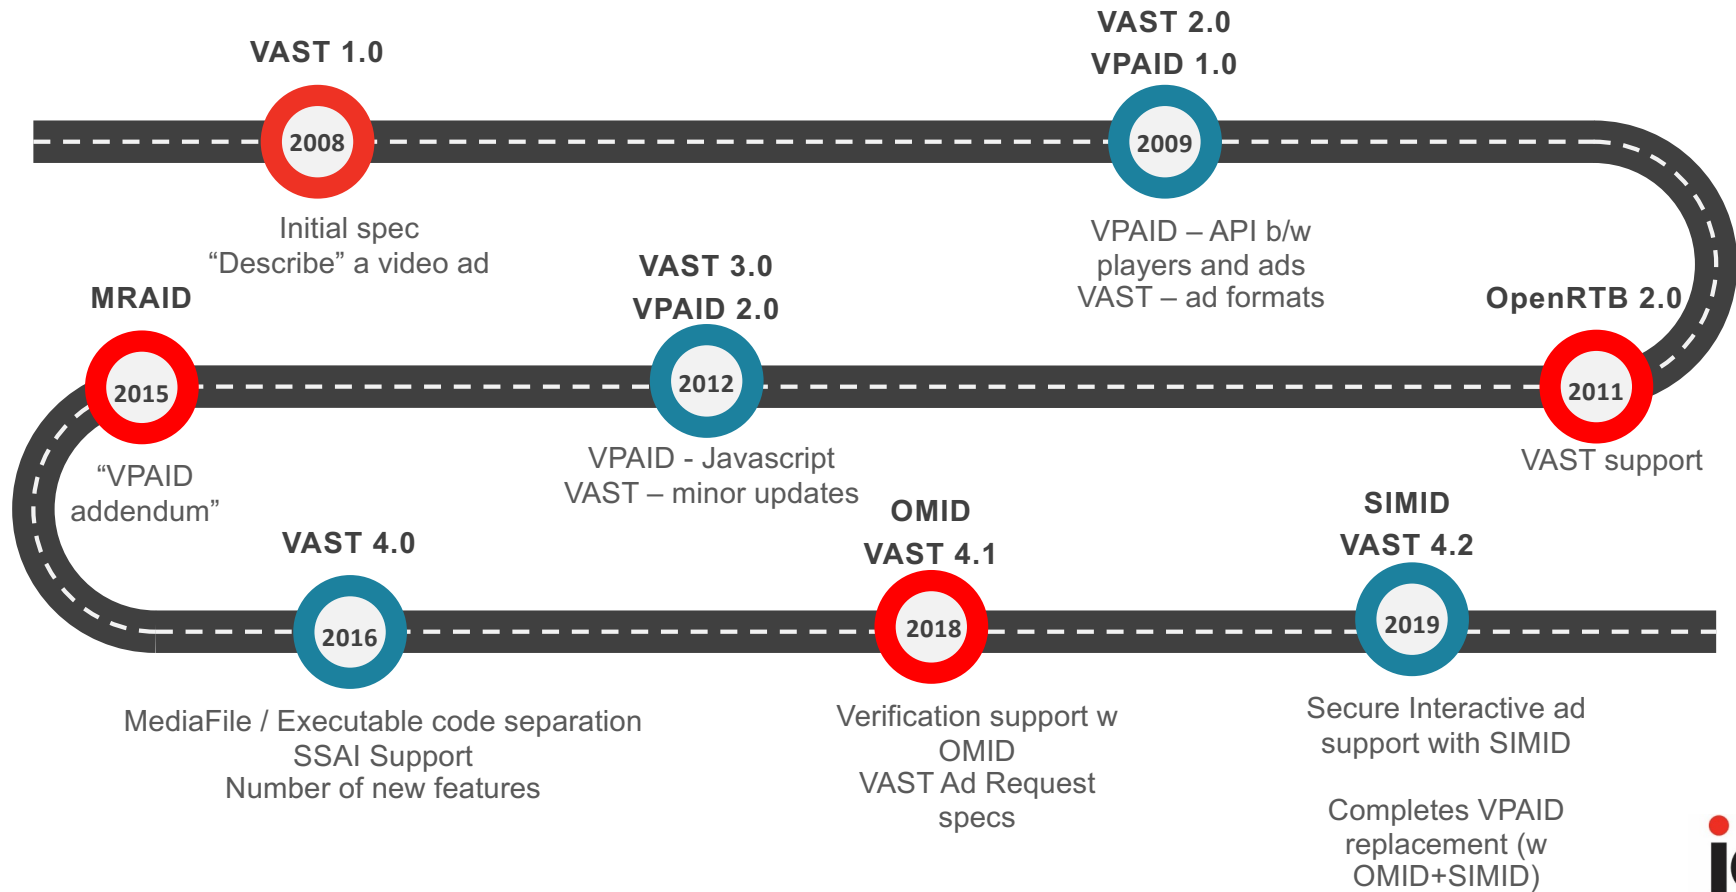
VAST 1.0

2008

Initial spec
“Describe” a video ad

VAST 2.0
VPAID 1.0

2009

VPAID – API b/w players and ads
VAST – ad formats

OpenRTB 2.0

2011

VAST support

VAST 3.0
VPAID 2.0

2012

VPAID - Javascript
VAST – minor updates

MRAID

2015

“VPAID addendum”

VAST 4.0

2016

MediaFile / Executable code separation
SSAI Support
Number of new features

OMID
VAST 4.1

2018

Verification support w OMID
VAST Ad Request specs

SIMID
VAST 4.2

2019

Secure Interactive ad support with SIMID

Completes VPAID replacement (w OMID+SIMID)

i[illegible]